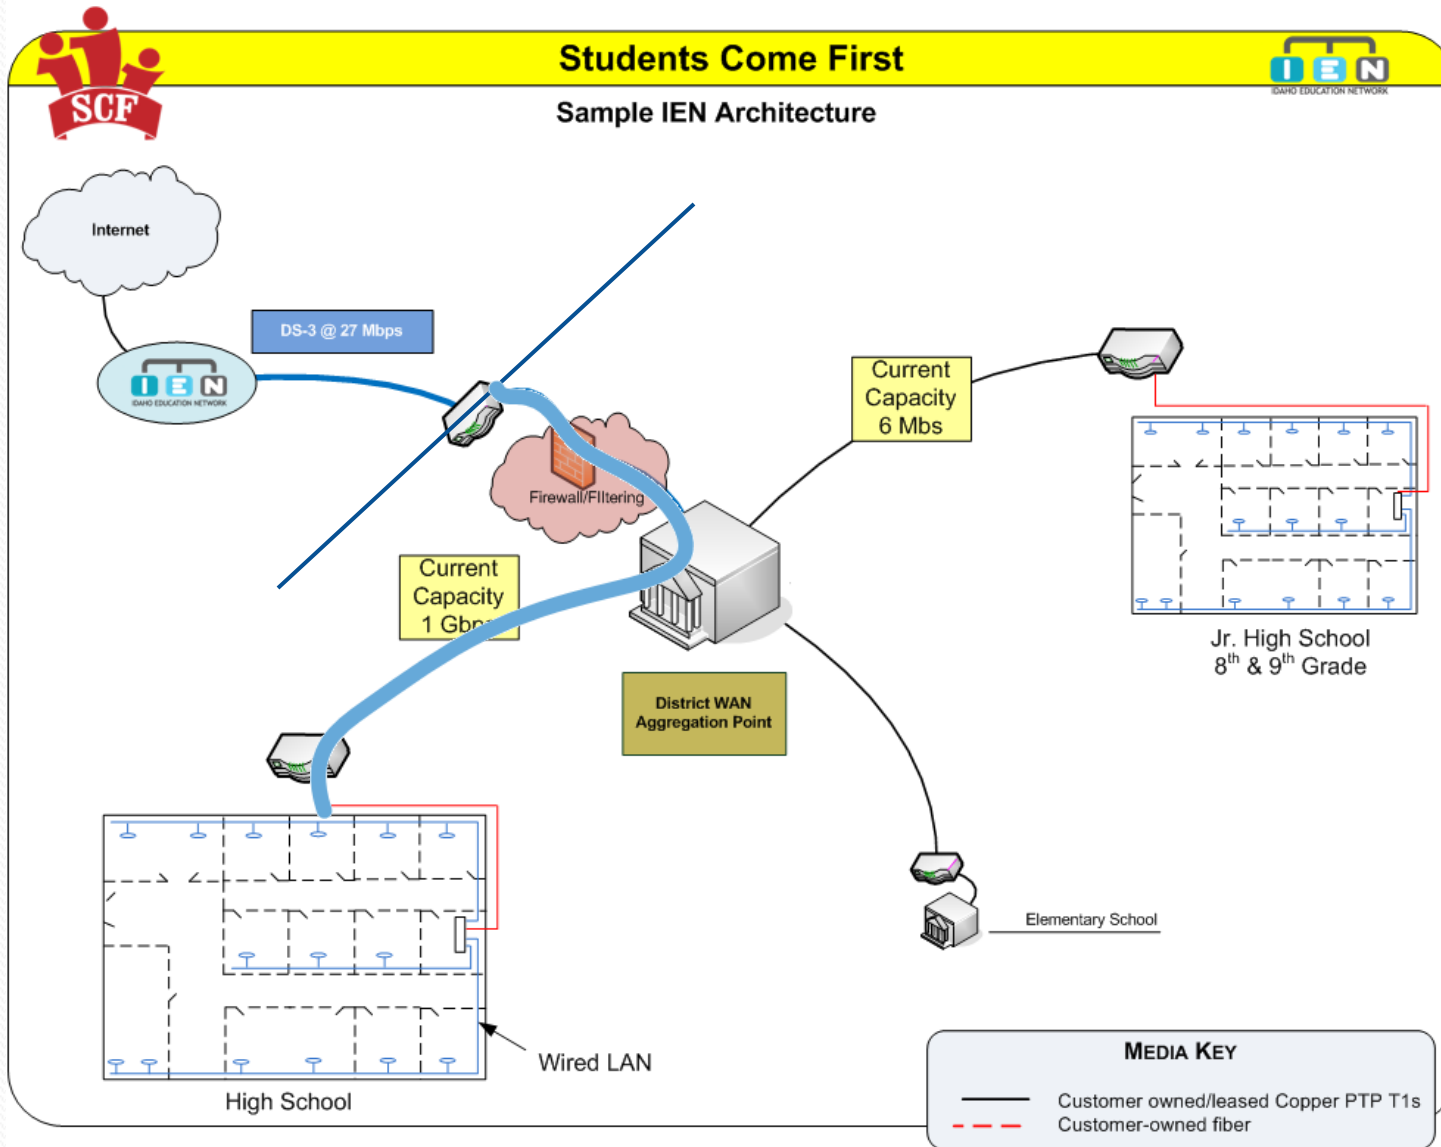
SCF

Students Come First

IEN
IDAHO EDUCATION NETWORK

Sample IEN Architecture

Internet

DS-3 @ 27 Mbps

IEN
IDAHO EDUCATION NETWORK

Firewall/FIltering

Current Capacity 6 Mbs

Current Capacity 1 Gb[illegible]

District WAN Aggregation Point

Jr. High School
$8^{th}$ & $9^{th}$ Grade

Elementary School

Wired LAN

High School

MEDIA KEY

Customer owned/leased Copper PTP T1s
Customer-owned fiber